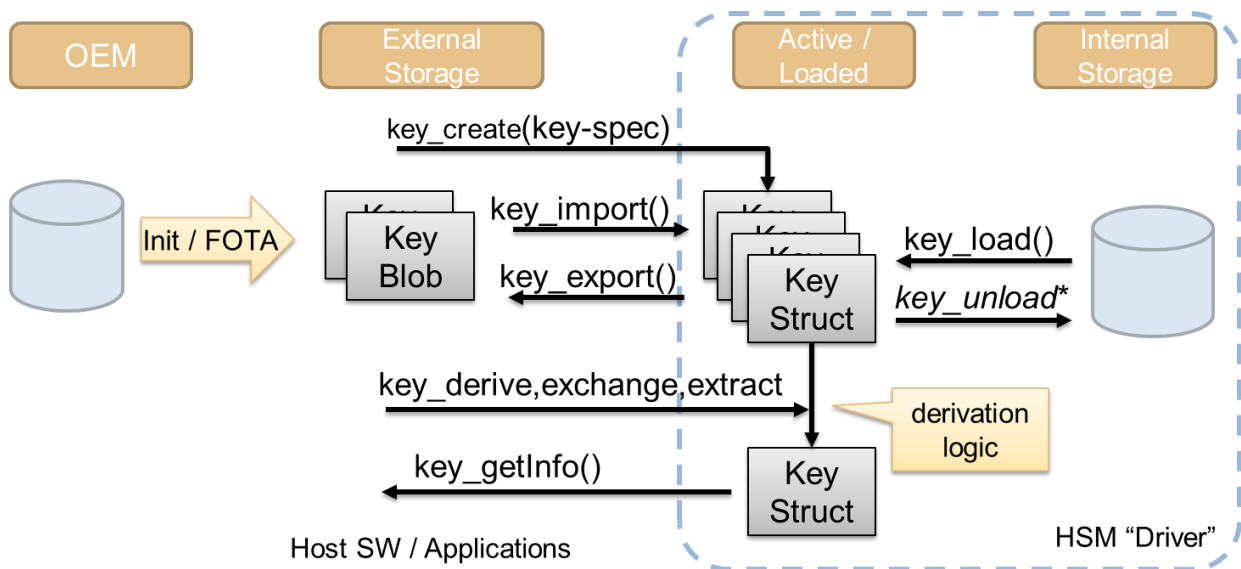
OEM

External Storage

Active / Loaded

Internal Storage

key_create(key-spec)

Init / FOTA

Key Blob

key_import()

key_export()

Key Struct

key_load()

key_unload*

key_derive,exchange,extract

derivation logic

key_getInfo()

Key Struct

Host SW / Applications

HSM “Driver”